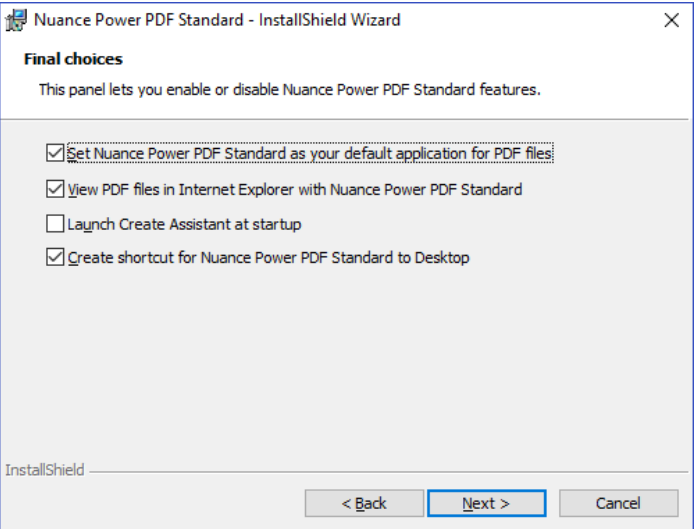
Nuance Power PDF Standard - InstallShield Wizard

×

Final choices

This panel lets you enable or disable Nuance Power PDF Standard features.

☑ Set Nuance Power PDF Standard as your default application for PDF files

☑ View PDF files in Internet Explorer with Nuance Power PDF Standard

☐ Launch Create Assistant at startup

☑ Create shortcut for Nuance Power PDF Standard to Desktop

InstallShield

< Back

Next >

Cancel